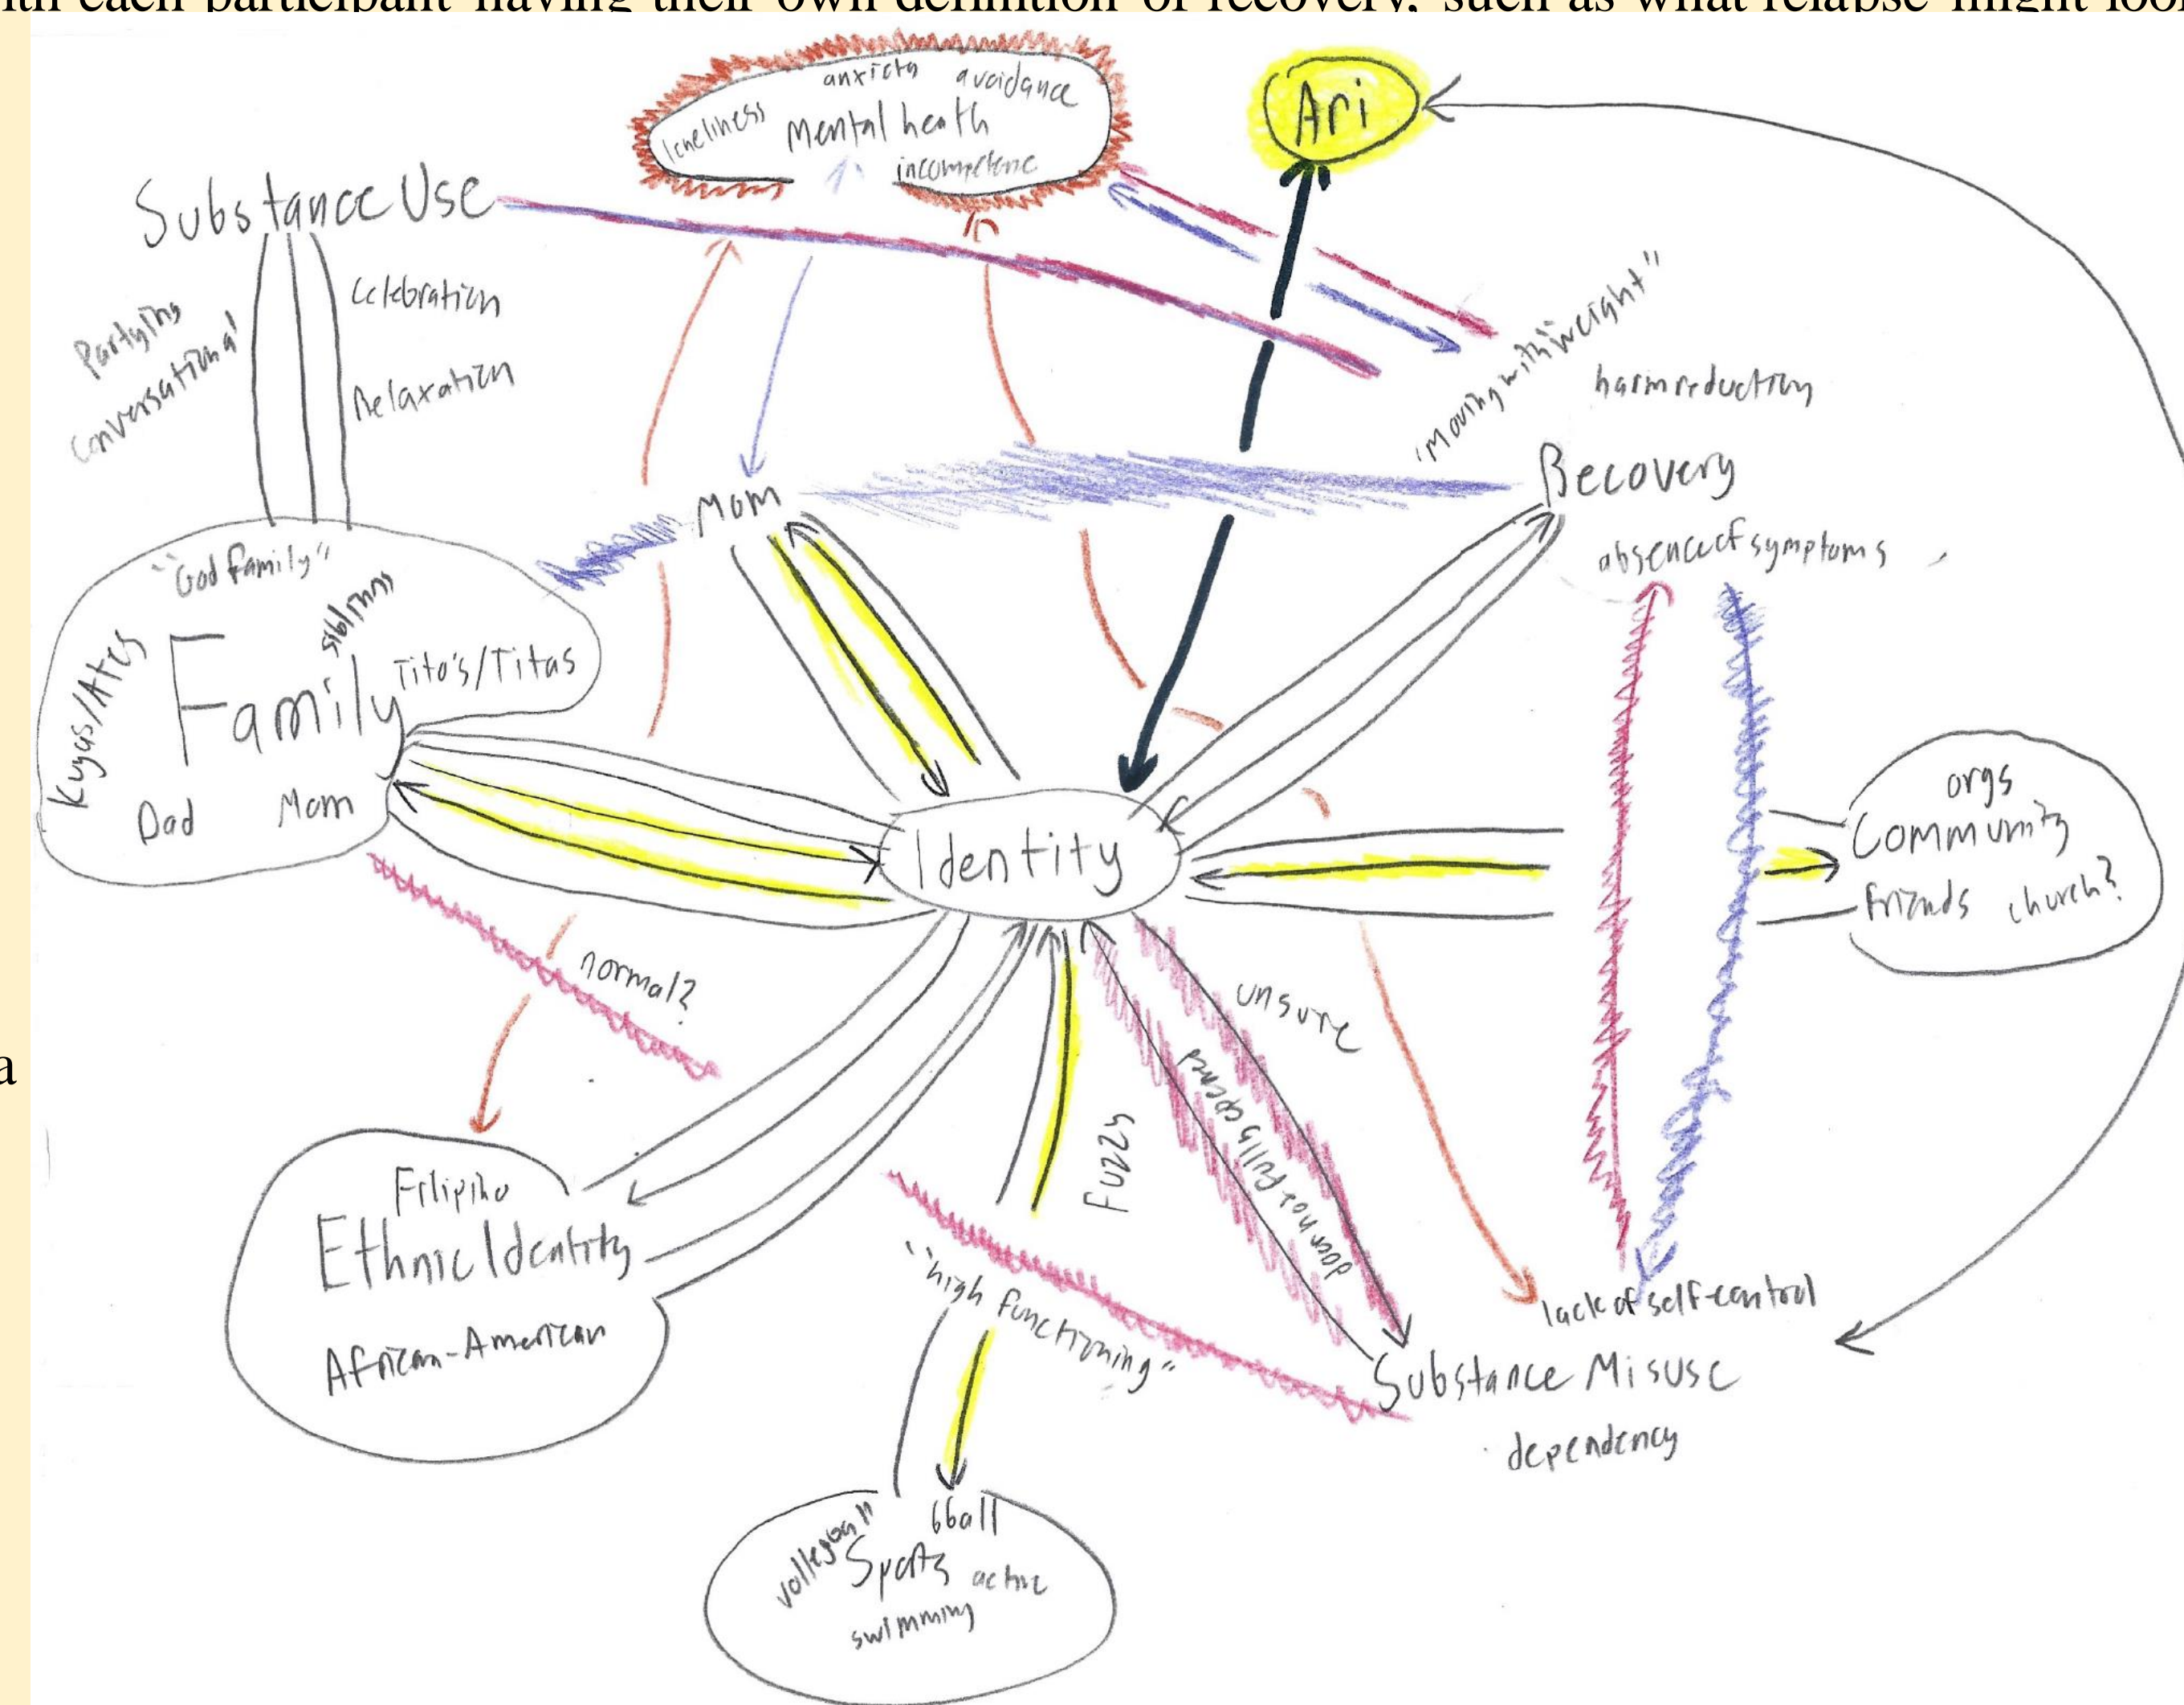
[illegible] each participant having their own definition of recovery: such as what relapse might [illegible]

anxiety avoidance
loneliness Mental heath
incompetence

Ari

Substance Use

Partying
Conversational
Celebration
Relaxation

"moving with weight"

harm reduction

Recovery

Mom

absence of symptoms

"God family"
siblings
Kuyas/Ates
Family
Tito's/Titas
Dad Mom

orgs
Community
friends church?

Identity

normal?

unsure

door not fully opened

Fuzzy

Filipino
Ethnic Identity
African-American

"high functioning"

lack of self-control

Substance Misuse
dependency

volleyball
bball
Sports
active
swimming

a